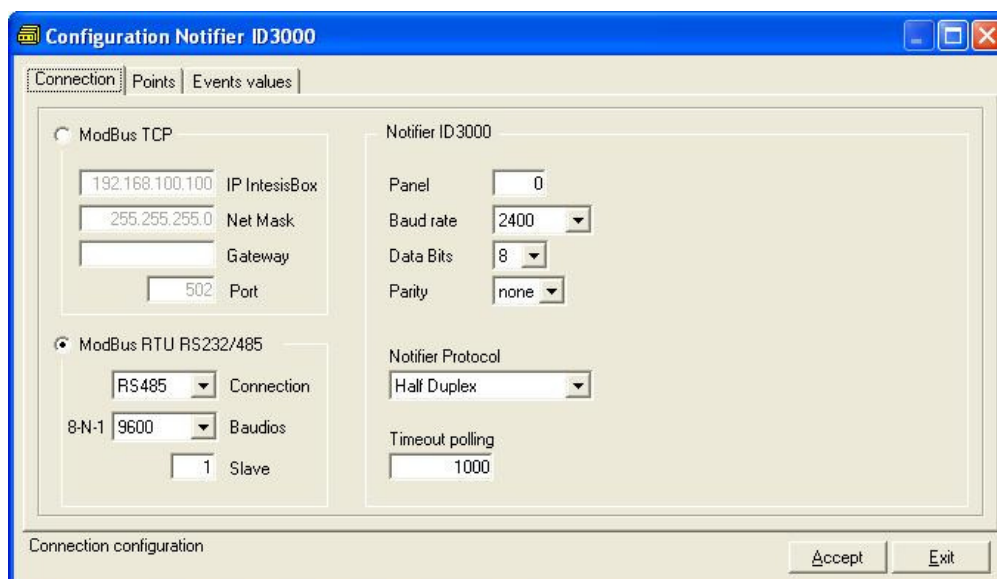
Configuration Notifier ID3000

Connection | Points | Events values

ModBus TCP

192.168.100.100 IP IntesisBox

255.255.255.0 Net Mask

Gateway

502 Port

ModBus RTU RS232/485

RS485 Connection

8-N-1 9600 Baudios

1 Slave

Notifier ID3000

Panel 0

Baud rate 2400

Data Bits 8

Parity none

Notifier Protocol

Half Duplex

Timeout polling

1000

Connection configuration

Accept

Exit